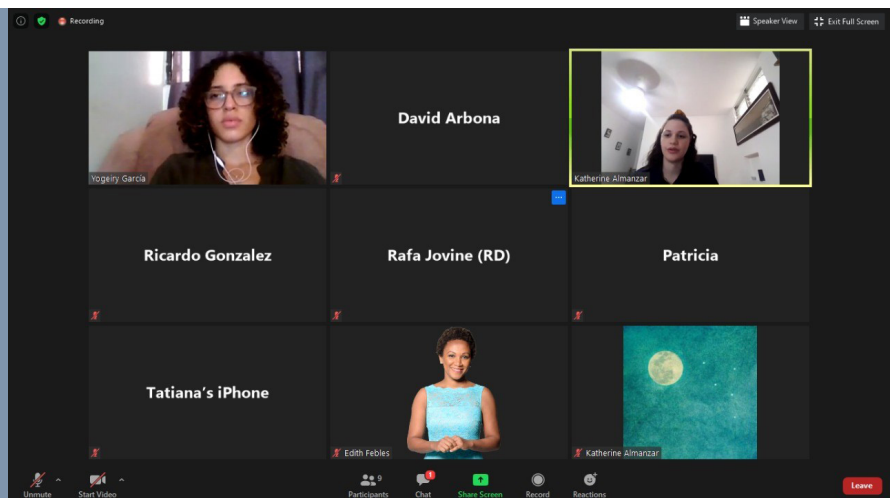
Recording

Speaker View

Exit Full Screen

Yogeiry García

David Arbona

Katherine Almanzar

Ricardo Gonzalez

Rafa Jovine (RD)

Patricia

Tatiana's iPhone

Edith Febles

Katherine Almanzar

Unmute

Start Video

9
Participants

1
Chat

Share Screen

Record

Reactions

Leave